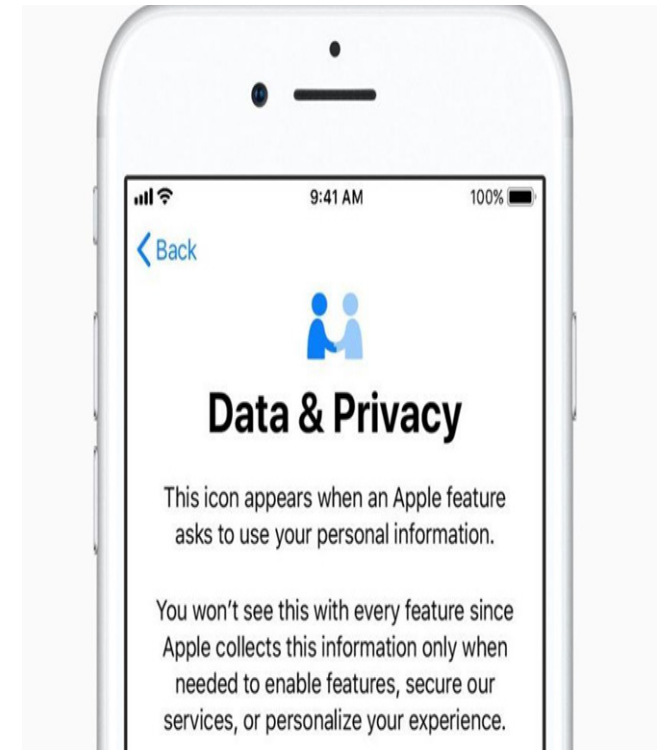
9:41 AM

100%

Back

Data & Privacy

This icon appears when an Apple feature asks to use your personal information.

You won't see this with every feature since Apple collects this information only when needed to enable features, secure our services, or personalize your experience.